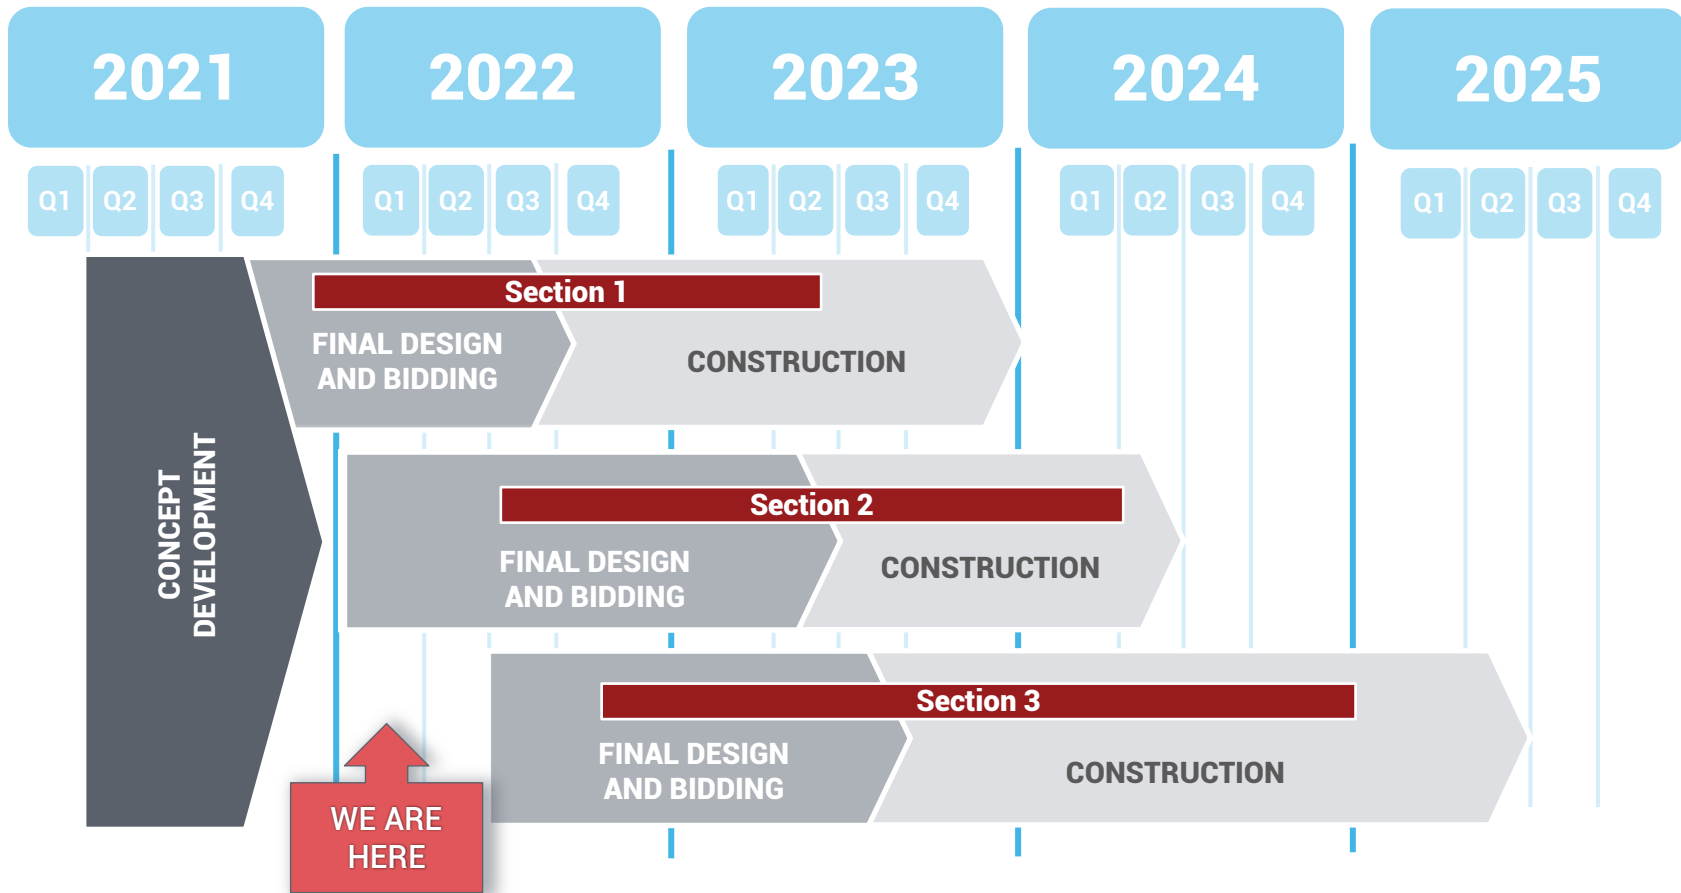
2021

2022

2023

2024

2025

Q1 Q2 Q3 Q4

Q1 Q2 Q3 Q4

Q1 Q2 Q3 Q4

Q1 Q2 Q3 Q4

Q1 Q2 Q3 Q4

CONCEPT DEVELOPMENT

Section 1

FINAL DESIGN AND BIDDING

CONSTRUCTION

Section 2

FINAL DESIGN AND BIDDING

CONSTRUCTION

Section 3

FINAL DESIGN AND BIDDING

CONSTRUCTION

WE ARE HERE